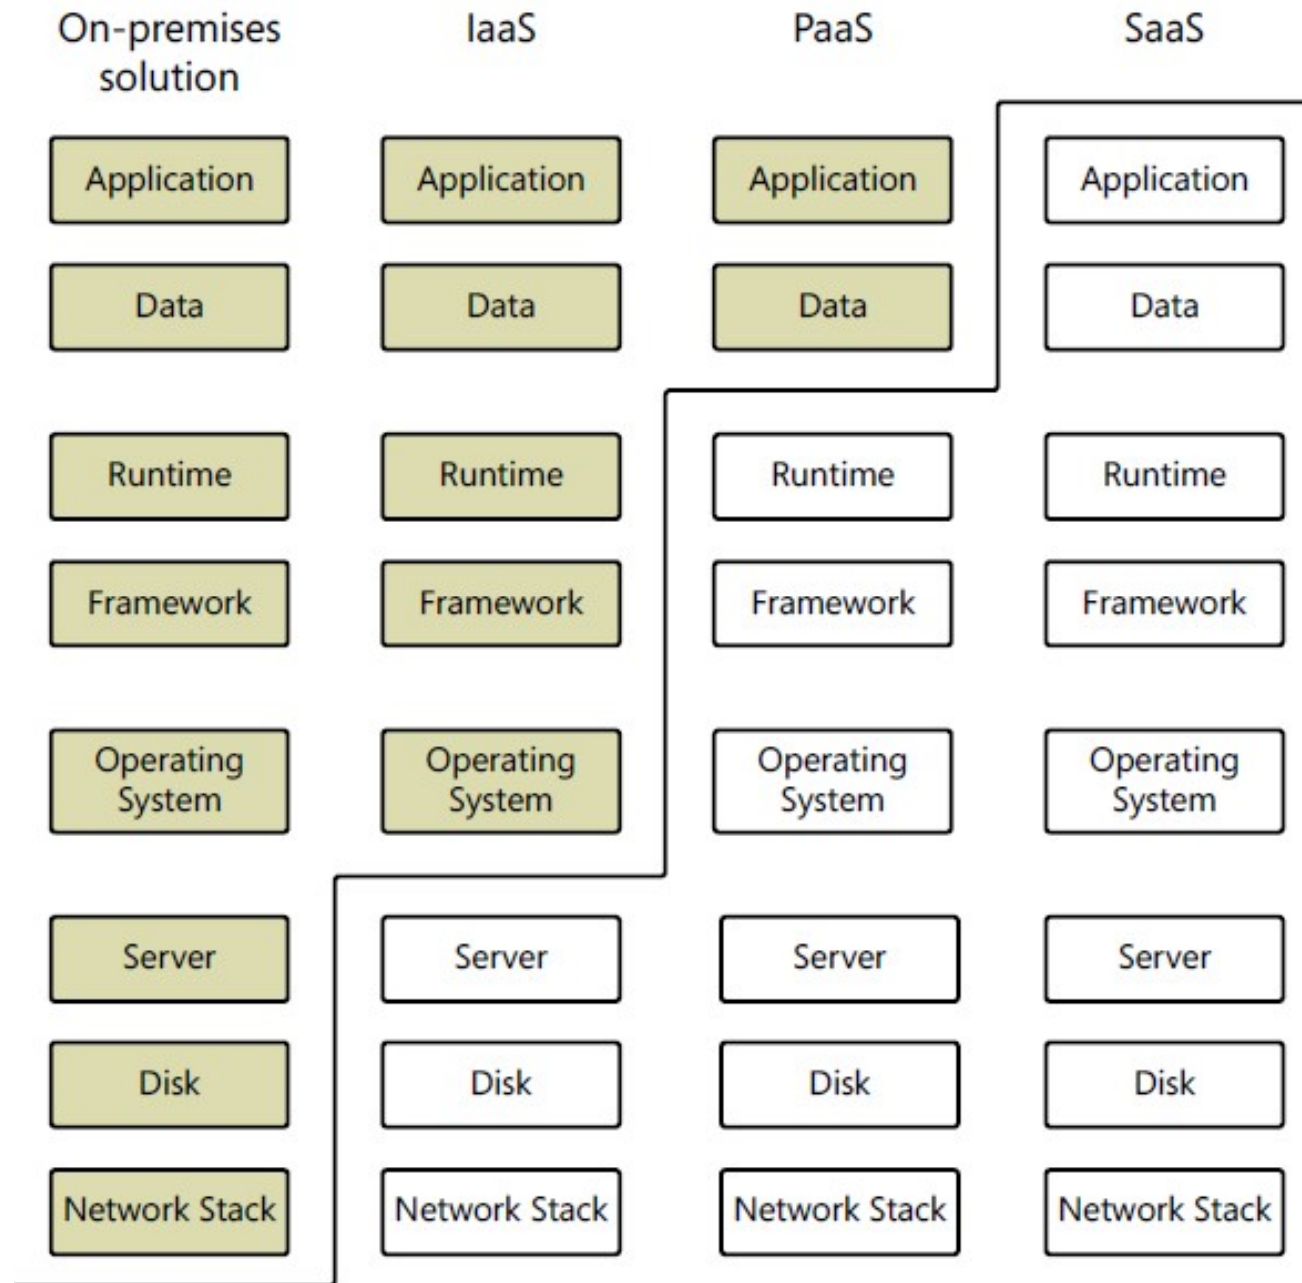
| On-premises solution | IaaS | PaaS | SaaS |
|---|---|---|---|
| Application | Application | Application | Application |
| Data | Data | Data | Data |
| Runtime | Runtime | Runtime | Runtime |
| Framework | Framework | Framework | Framework |
| Operating System | Operating System | Operating System | Operating System |
| Server | Server | Server | Server |
| Disk | Disk | Disk | Disk |
| Network Stack | Network Stack | Network Stack | Network Stack |